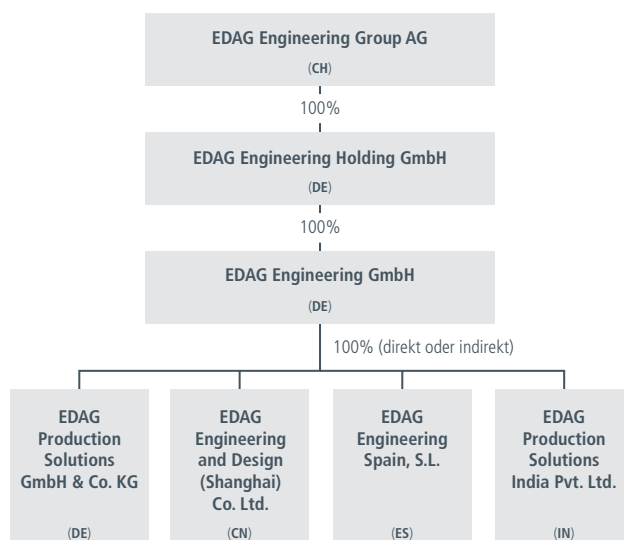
EDAG Engineering Group AG

(CH)

100%

EDAG Engineering Holding GmbH

(DE)

100%

EDAG Engineering GmbH

(DE)

100% (direkt oder indirekt)

EDAG Production Solutions GmbH & Co. KG

(DE)

EDAG Engineering and Design (Shanghai) Co. Ltd.

(CN)

EDAG Engineering Spain, S.L.

(ES)

EDAG Production Solutions India Pvt. Ltd.

(IN)